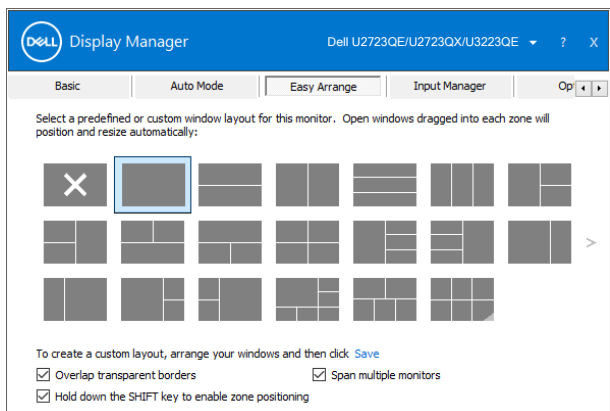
DELL Display Manager
Dell U2723QE/U2723QX/U3223QE ? X

Basic | Auto Mode | Easy Arrange | Input Manager | Op

Select a predefined or custom window layout for this monitor. Open windows dragged into each zone will position and resize automatically:

To create a custom layout, arrange your windows and then click Save

Overlap transparent borders
Span multiple monitors
Hold down the SHIFT key to enable zone positioning